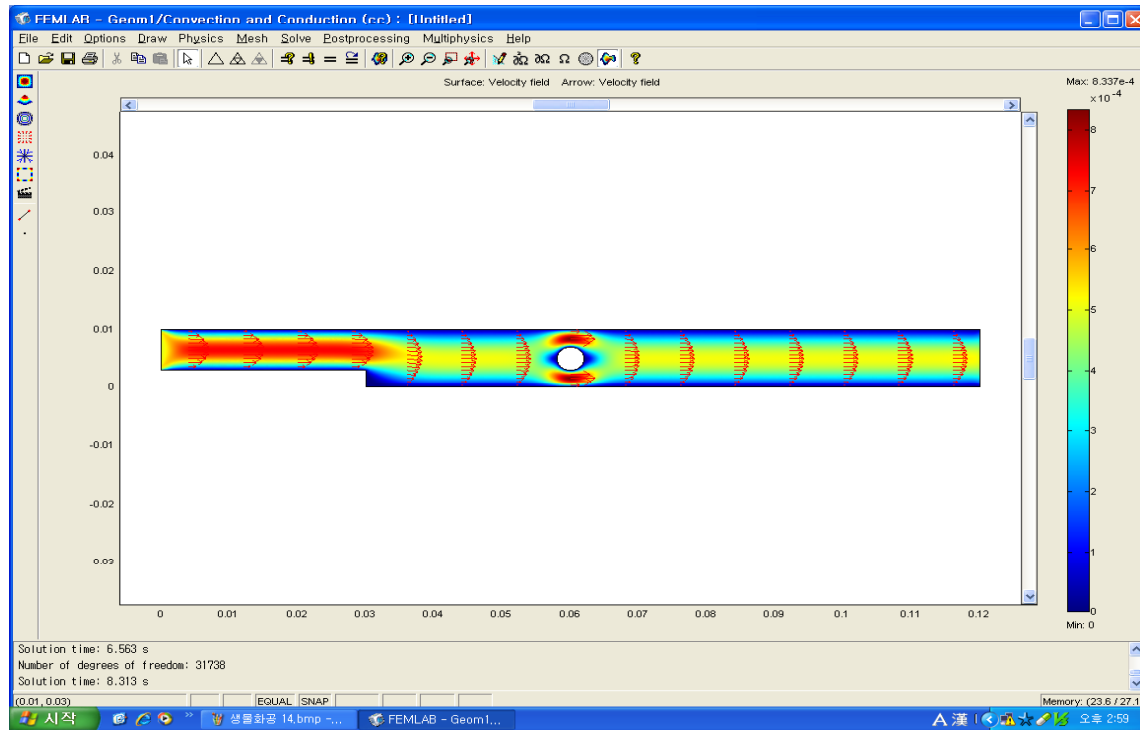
FEMLAB - Geom1/Convection and Conduction (cc) : [Untitled]
File Edit Options Draw Physics Mesh Solve Postprocessing Multiphysics Help

Surface: Velocity field Arrow: Velocity field

Max: 8.337e-4
$\times10^{-4}$
8
7
6
5
4
3
2
1
0
Min: 0

0.04
0.03
0.02
0.01
0
-0.01
-0.02
-0.03

0 0.01 0.02 0.03 0.04 0.05 0.06 0.07 0.08 0.09 0.1 0.11 0.12

Solution time: 6.563 s
Number of degrees of freedom: 31738
Solution time: 8.313 s

(0.01, 0.03) EQUAL SNAP Memory: (23.6 / 27.1

시작 생물화공 14.bmp -... FEMLAB - Geom1... A 漢 오후 2:59